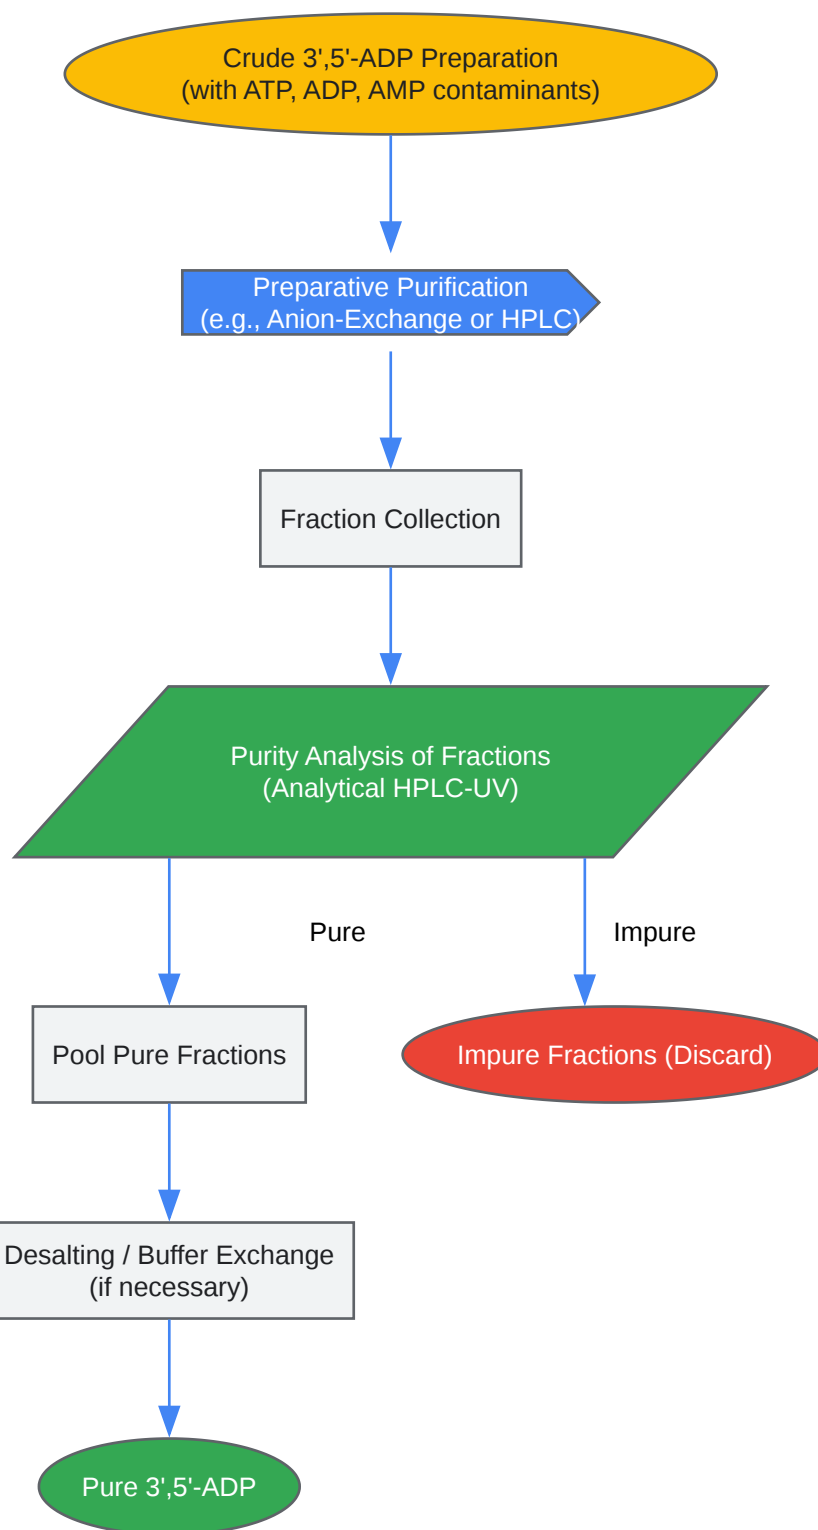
Crude 3',5'-ADP Preparation
(with ATP, ADP, AMP contaminants)

Preparative Purification
(e.g., Anion-Exchange or HPLC)

Fraction Collection

Purity Analysis of Fractions
(Analytical HPLC-UV)

Pure

Impure

Pool Pure Fractions

Impure Fractions (Discard)

Desalting / Buffer Exchange
(if necessary)

Pure 3',5'-ADP